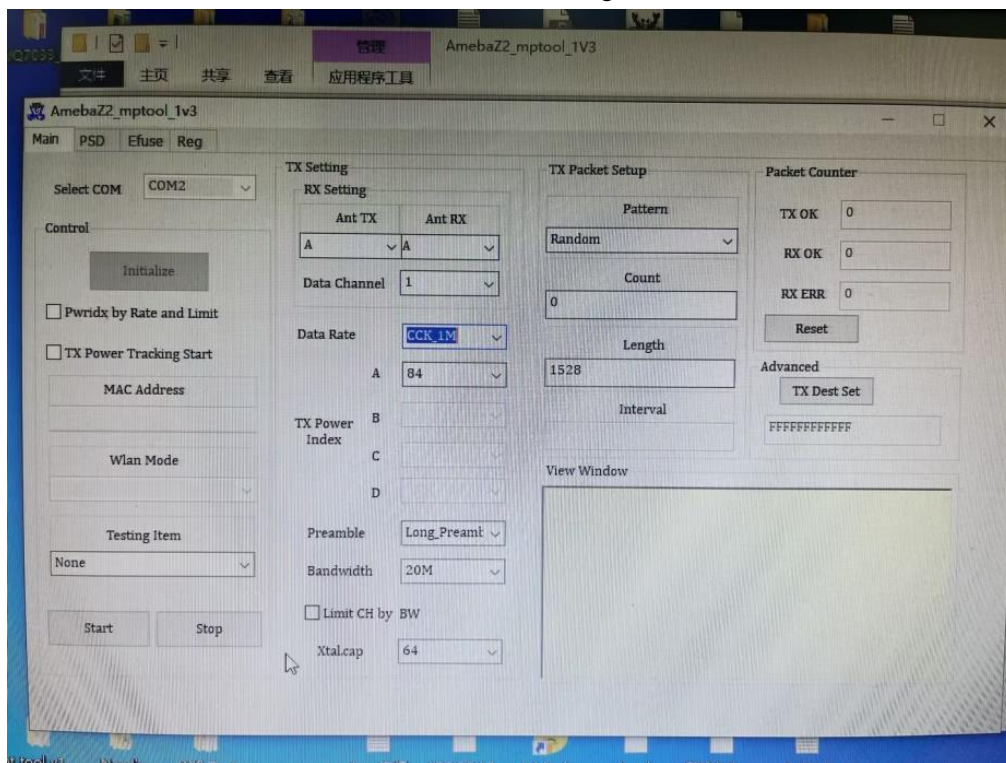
管理 AmebaZ2_mptool_1V3

文件 主页 共享 查看 应用程序工具

AmebaZ2_mptool_1v3

Main PSD Efuse Reg

Select COM COM2

Control

Initialize

Pwridx by Rate and Limit

TX Power Tracking Start

MAC Address

Wlan Mode

Testing Item

None

Start Stop

TX Setting

RX Setting

| Ant TX | Ant RX |
|---|---|
| A | A |

Data Channel 1

Data Rate CCK_1M

A 84

TX Power Index

B

C

D

Preamble Long_Preamk

Bandwidth 20M

Limit CH by BW

Xtal.cap 64

TX Packet Setup

Pattern

Random

Count

0

Length

1528

Interval

View Window

Packet Counter

TX OK 0

RX OK 0

RX ERR 0

Reset

Advanced

TX Dest Set

FFFFFFFFFFFF